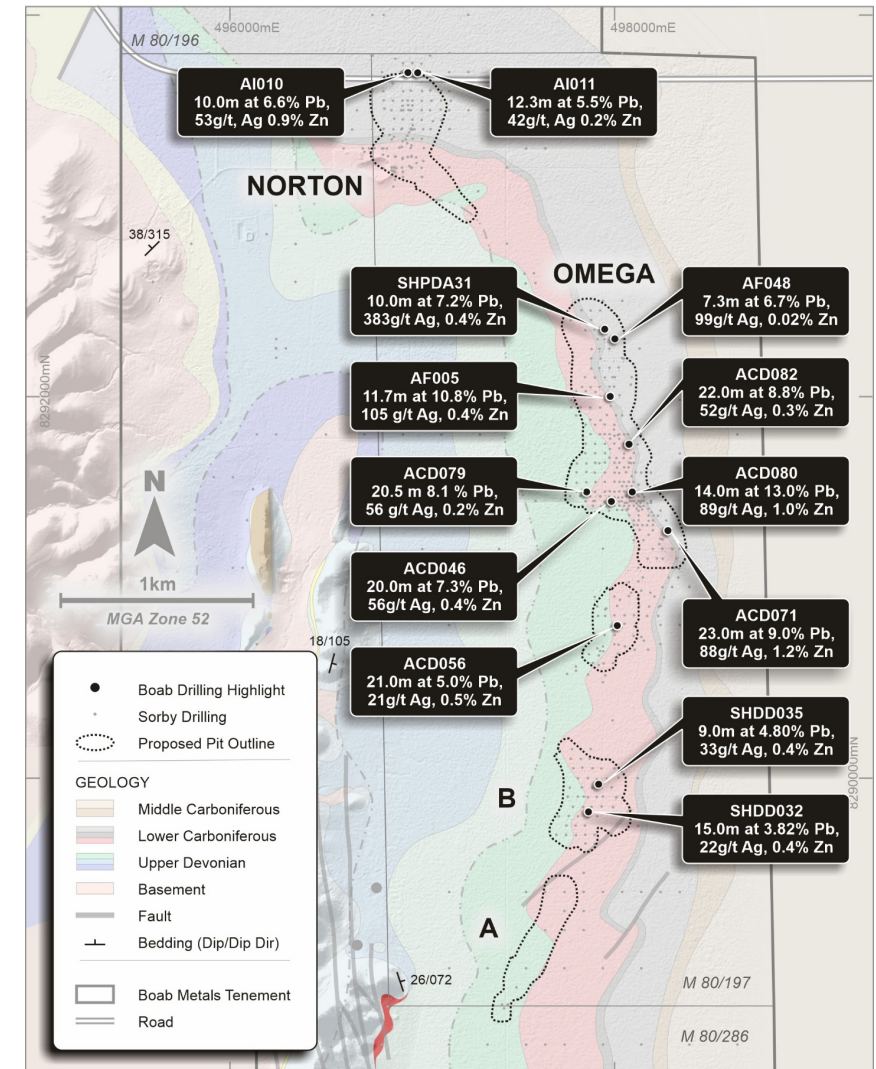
496000mE
498000mE
M 80/196

AI010
10.0m at 6.6% Pb,
53g/t, Ag 0.9% Zn

AI011
12.3m at 5.5% Pb,
42g/t, Ag 0.2% Zn

NORTON

38/315

OMEGA

SHPDA31
10.0m at 7.2% Pb,
383g/t Ag, 0.4% Zn

AF048
7.3m at 6.7% Pb,
99g/t Ag, 0.02% Zn

8292000mN

AF005
11.7m at 10.8% Pb,
105 g/t Ag, 0.4% Zn

ACD082
22.0m at 8.8% Pb,
52g/t Ag, 0.3% Zn

ACD079
20.5 m 8.1 % Pb,
56 g/t Ag, 0.2% Zn

ACD080
14.0m at 13.0% Pb,
89g/t Ag, 1.0% Zn

N

ACD046
20.0m at 7.3% Pb,
56g/t Ag, 0.4% Zn

1km
MGA Zone 52

ACD071
23.0m at 9.0% Pb,
88g/t Ag, 1.2% Zn

18/105

ACD056
21.0m at 5.0% Pb,
21g/t Ag, 0.5% Zn

Boab Drilling Highlight
Sorby Drilling
Proposed Pit Outline

SHDD035
9.0m at 4.80% Pb,
33g/t Ag, 0.4% Zn

GEOLOGY
Middle Carboniferous
Lower Carboniferous
Upper Devonian
Basement
Fault
Bedding (Dip/Dip Dir)

B

8290000mN

SHDD032
15.0m at 3.82% Pb,
22g/t Ag, 0.4% Zn

A

26/072

Boab Metals Tenement
Road

M 80/197
M 80/286